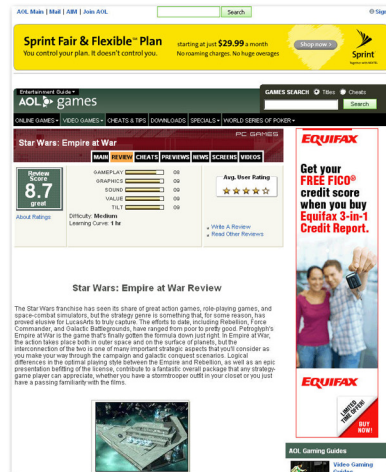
AOL Main | Mail | AIM | Join AOL

Search

Sign

Sprint Fair & Flexible℠ Plan
You control your plan. It doesn't control you.

starting at just $29.99 a month
No roaming charges. No huge overages

Shop now

Sprint

Entertainment Guide
AOL games

GAMES SEARCH Titles Cheats

Search

ONLINE GAMES | VIDEO GAMES | CHEATS & TIPS | DOWNLOADS | SPECIALS | WORLD SERIES OF POKER

PC GAMES

Star Wars: Empire at War

MAIN | REVIEW | CHEATS | PREVIEWS | NEWS | SCREENS | VIDEOS

Review Score
8.7
great

About Ratings

GAMEPLAY 09
GRAPHICS 09
SOUND 09
VALUE 08
TILT 09

Difficulty: Medium
Learning Curve: 1 hr

Avg. User Rating

Write A Review
Read Other Reviews

EQUIFAX

Get your FREE FICO® credit score when you buy Equifax 3-in-1 Credit Report.

Star Wars: Empire at War Review

The Star Wars franchise has seen its share of great action games, role-playing games, and space-combat simulators, but the strategy genre is something that, for some reason, has proved elusive for LucasArts to truly capture. The efforts to date, including Rebellion, Force Commander, and Galactic Battlegrounds, have ranged from poor to pretty good. Petroglyph's Empire at War is the game that's finally gotten the formula down just right. In Empire at War, the action takes place both in outer space and on the surface of planets, but the interconnection of the two is one of many important strategic aspects that you'll consider as you make your way through the campaign and galactic conquest scenarios. Logical differences in the optimal playing style between the Empire and Rebellion, as well as an epic presentation befitting of the license, contribute to a fantastic overall package that any strategy-game player can appreciate, whether you have a stormtrooper outfit in your closet or you just have a passing familiarity with the films.

EQUIFAX

LIMITED TIME OFFER!

BUY NOW!

AOL Gaming Guides

Video Gaming Guides